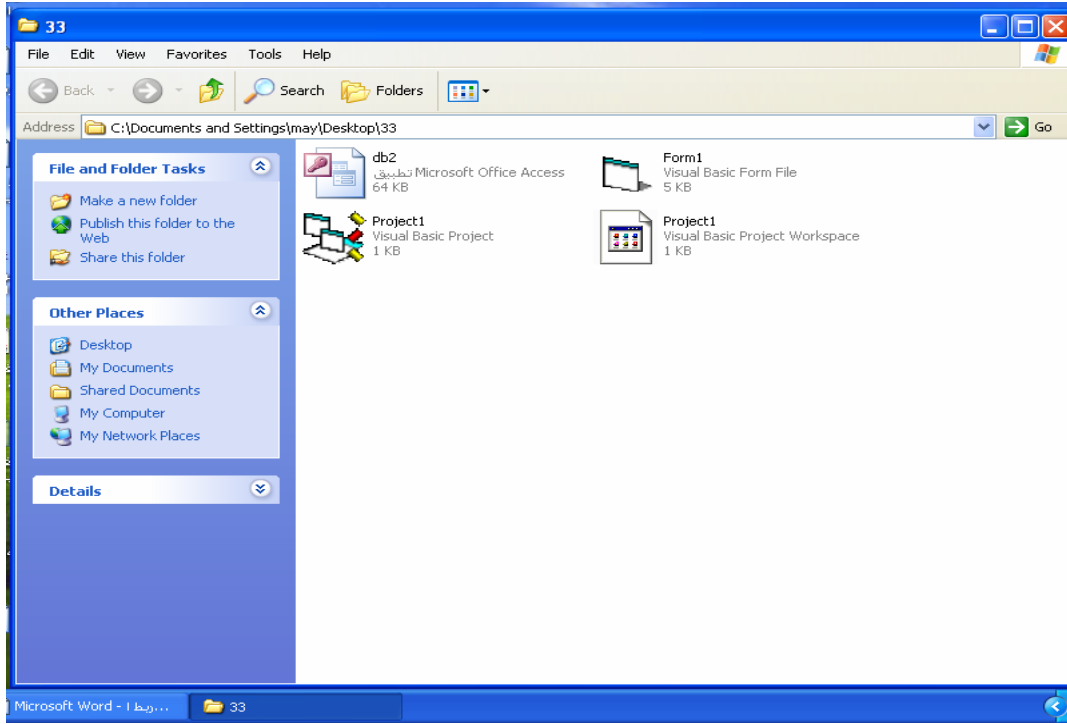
33

File Edit View Favorites Tools Help

Back Search Folders

Address C:\Documents and Settings\may\Desktop\33 Go

File and Folder Tasks

Make a new folder
Publish this folder to the Web
Share this folder

Other Places

Desktop
My Documents
Shared Documents
My Computer
My Network Places

Details

db2
تطبيق Microsoft Office Access
64 KB

Form1
Visual Basic Form File
5 KB

Project1
Visual Basic Project
1 KB

Project1
Visual Basic Project Workspace
1 KB

Microsoft Word - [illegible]... 33